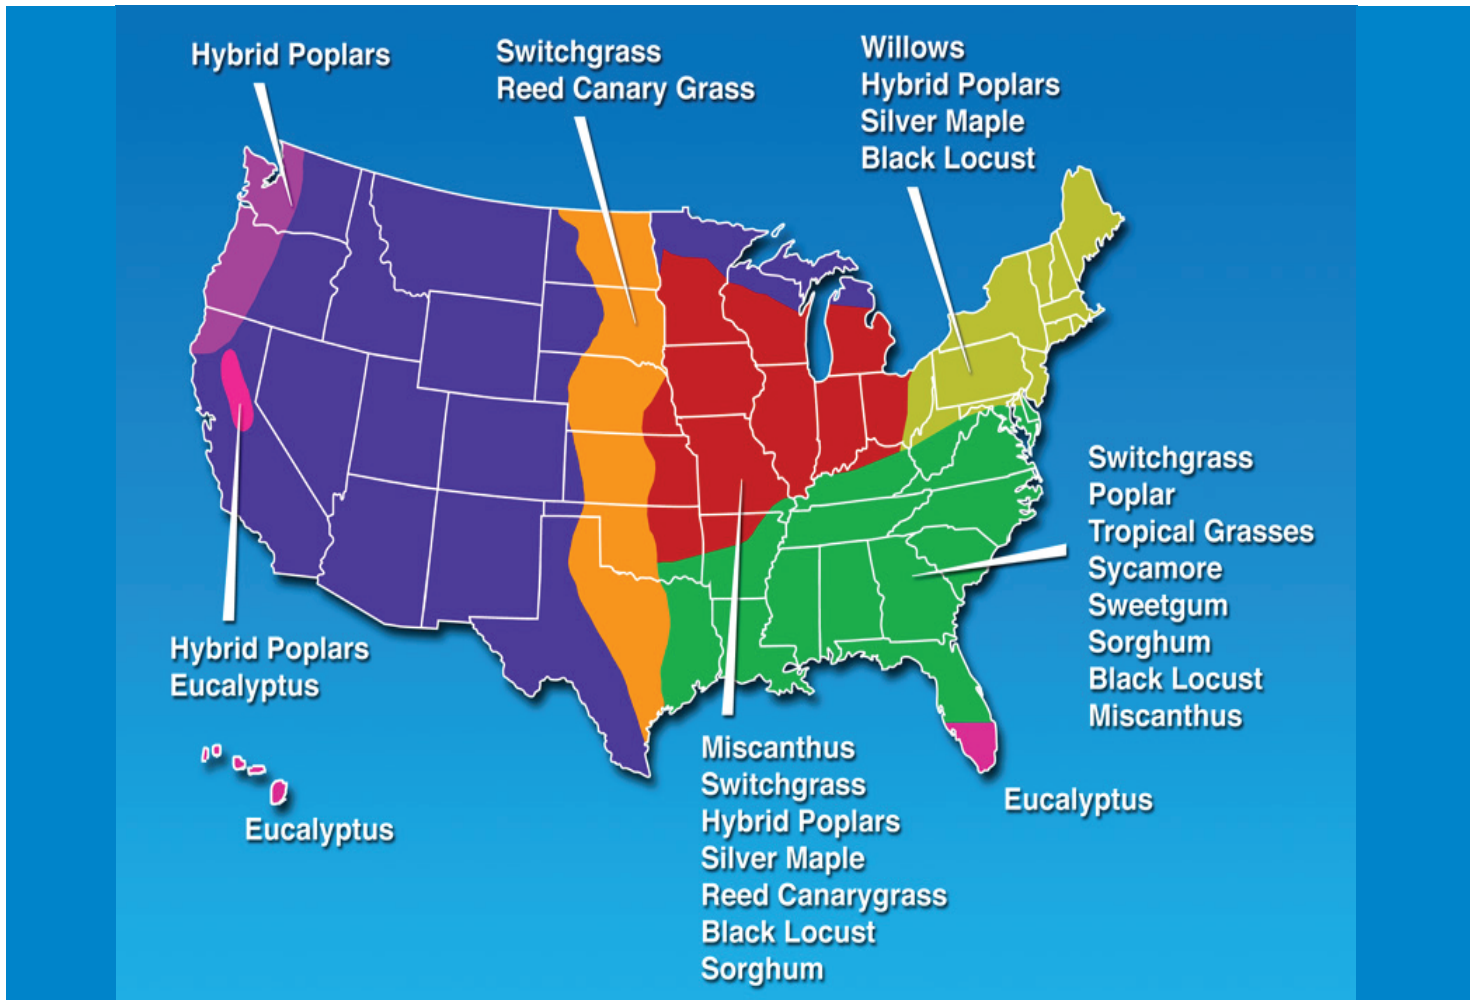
Hybrid Poplars

Switchgrass
Reed Canary Grass

Willows
Hybrid Poplars
Silver Maple
Black Locust

Switchgrass
Poplar
Tropical Grasses
Sycamore
Sweetgum
Sorghum
Black Locust
Miscanthus

Hybrid Poplars
Eucalyptus

Eucalyptus

Miscanthus
Switchgrass
Hybrid Poplars
Silver Maple
Reed Canarygrass
Black Locust
Sorghum

Eucalyptus